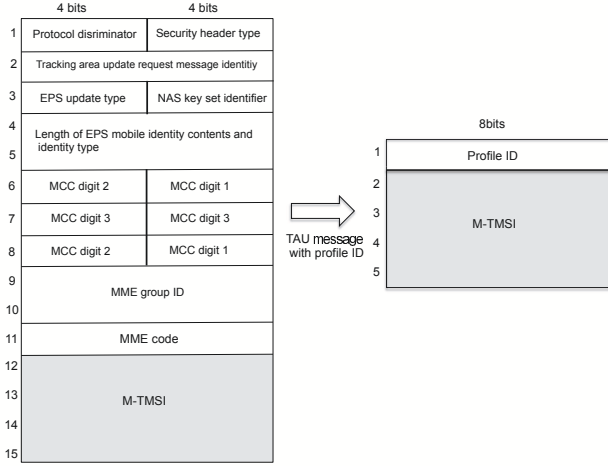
| | 4 bits | 4 bits |
|---|---|---|
| 1 | Protocol disriminator | Security header type |
| 2 | Tracking area update request message identitiy | |
| 3 | EPS update type | NAS key set identifier |
| 4 | Length of EPS mobile identity contents and identity type | |
| 5 | | |
| 6 | MCC digit 2 | MCC digit 1 |
| 7 | MCC digit 3 | MCC digit 3 |
| 8 | MCC digit 2 | MCC digit 1 |
| 9 | MME group ID | |
| 10 | | |
| 11 | MME code | |
| 12 | M-TMSI | |
| 13 | | |
| 14 | | |
| 15 | | |

TAU message with profile ID

| | 8bits |
|---|---|
| 1 | Profile ID |
| 2 | M-TMSI |
| 3 | |
| 4 | |
| 5 | |